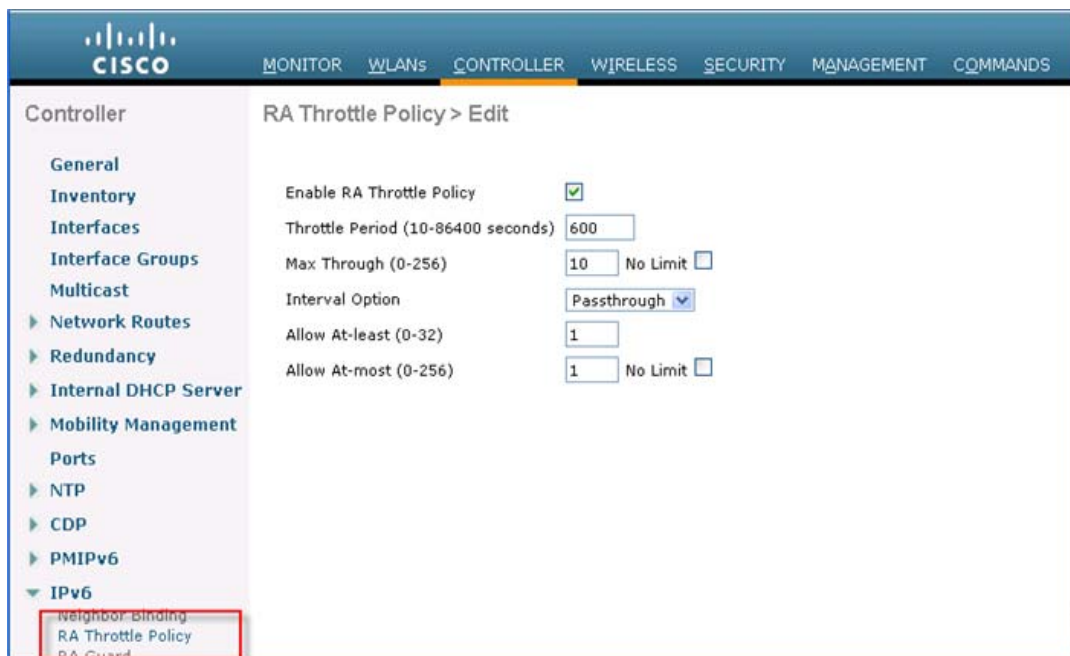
cisco

MONITOR WLANs CONTROLLER WIRELESS SECURITY MANAGEMENT COMMANDS

Controller

General
Inventory
Interfaces
Interface Groups
Multicast
Network Routes
Redundancy
Internal DHCP Server
Mobility Management
Ports
NTP
CDP
PMIPv6
IPv6
Neighbor Binding
RA Throttle Policy
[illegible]

RA Throttle Policy > Edit

Enable RA Throttle Policy
Throttle Period (10-86400 seconds) 600
Max Through (0-256) 10 No Limit
Interval Option Passthrough
Allow At-least (0-32) 1
Allow At-most (0-256) 1 No Limit